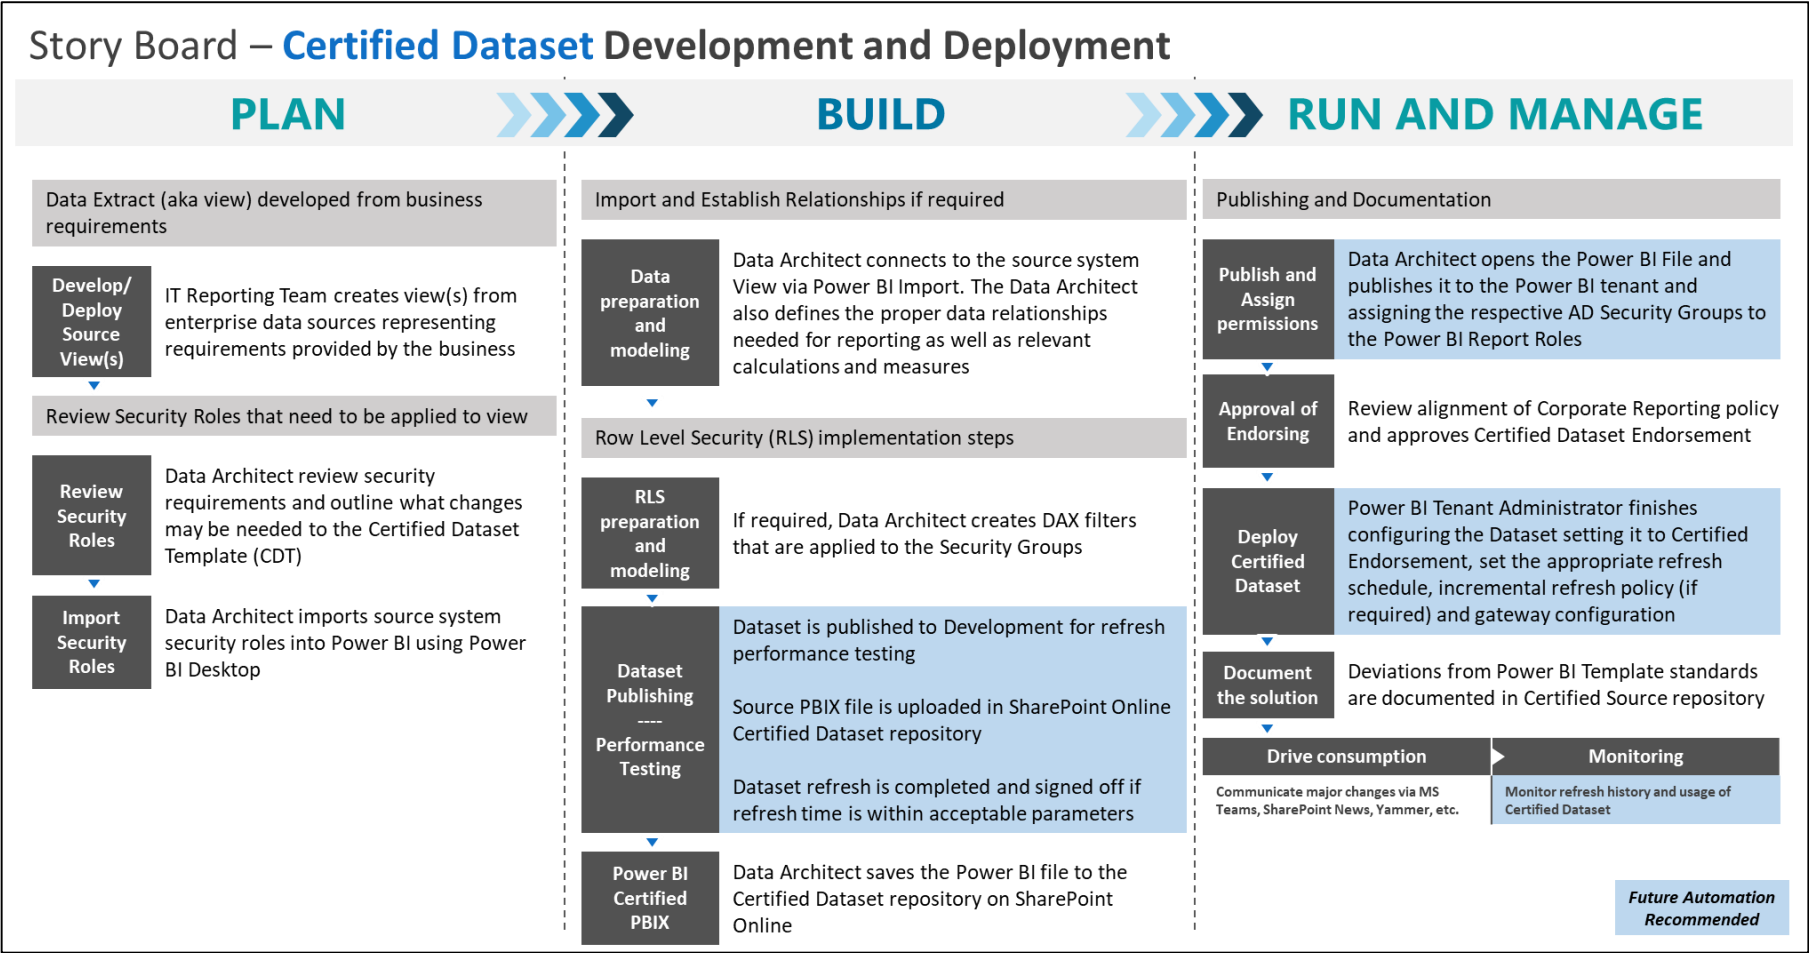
Story Board – Certified Dataset Development and Deployment

PLAN

BUILD

RUN AND MANAGE

Data Extract (aka view) developed from business requirements

Develop/ Deploy Source View(s)

IT Reporting Team creates view(s) from enterprise data sources representing requirements provided by the business

Review Security Roles that need to be applied to view

Review Security Roles

Data Architect review security requirements and outline what changes may be needed to the Certified Dataset Template (CDT)

Import Security Roles

Data Architect imports source system security roles into Power BI using Power BI Desktop

Import and Establish Relationships if required

Data preparation and modeling

Data Architect connects to the source system View via Power BI Import. The Data Architect also defines the proper data relationships needed for reporting as well as relevant calculations and measures

Row Level Security (RLS) implementation steps

RLS preparation and modeling

If required, Data Architect creates DAX filters that are applied to the Security Groups

Dataset Publishing ---- Performance Testing

Dataset is published to Development for refresh performance testing

Source PBIX file is uploaded in SharePoint Online Certified Dataset repository

Dataset refresh is completed and signed off if refresh time is within acceptable parameters

Power BI Certified PBIX

Data Architect saves the Power BI file to the Certified Dataset repository on SharePoint Online

Publishing and Documentation

Publish and Assign permissions

Data Architect opens the Power BI File and publishes it to the Power BI tenant and assigning the respective AD Security Groups to the Power BI Report Roles

Approval of Endorsing

Review alignment of Corporate Reporting policy and approves Certified Dataset Endorsement

Deploy Certified Dataset

Power BI Tenant Administrator finishes configuring the Dataset setting it to Certified Endorsement, set the appropriate refresh schedule, incremental refresh policy (if required) and gateway configuration

Document the solution

Deviations from Power BI Template standards are documented in Certified Source repository

Drive consumption

Communicate major changes via MS Teams, SharePoint News, Yammer, etc.

Monitoring

Monitor refresh history and usage of Certified Dataset

Future Automation Recommended